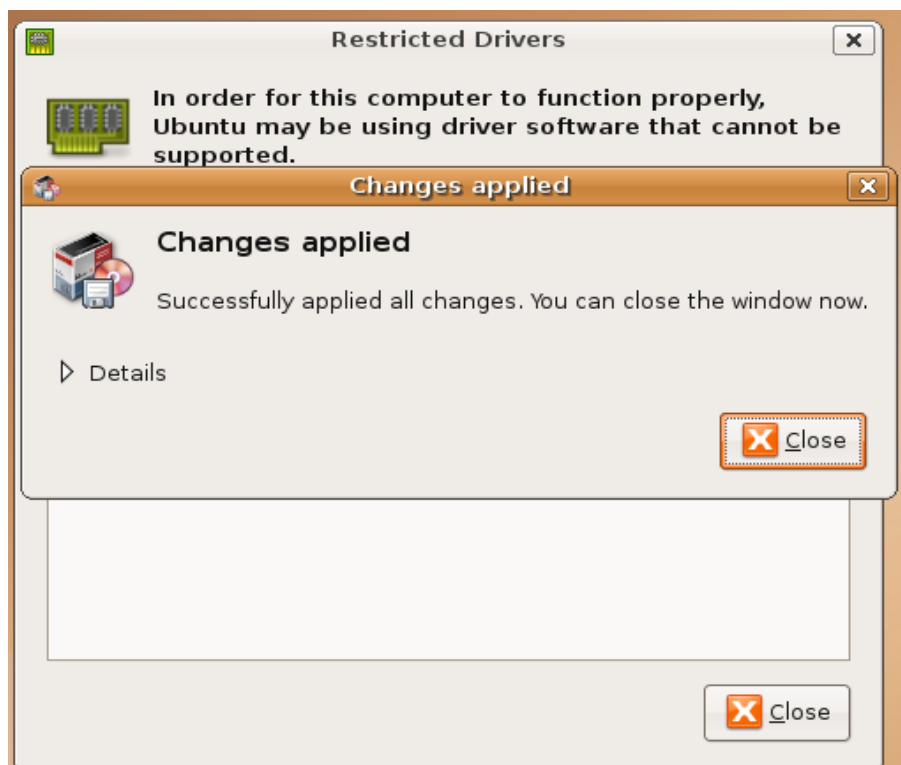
Restricted Drivers

In order for this computer to function properly, Ubuntu may be using driver software that cannot be supported.

Changes applied

Changes applied

Successfully applied all changes. You can close the window now.

Details

Close

Close